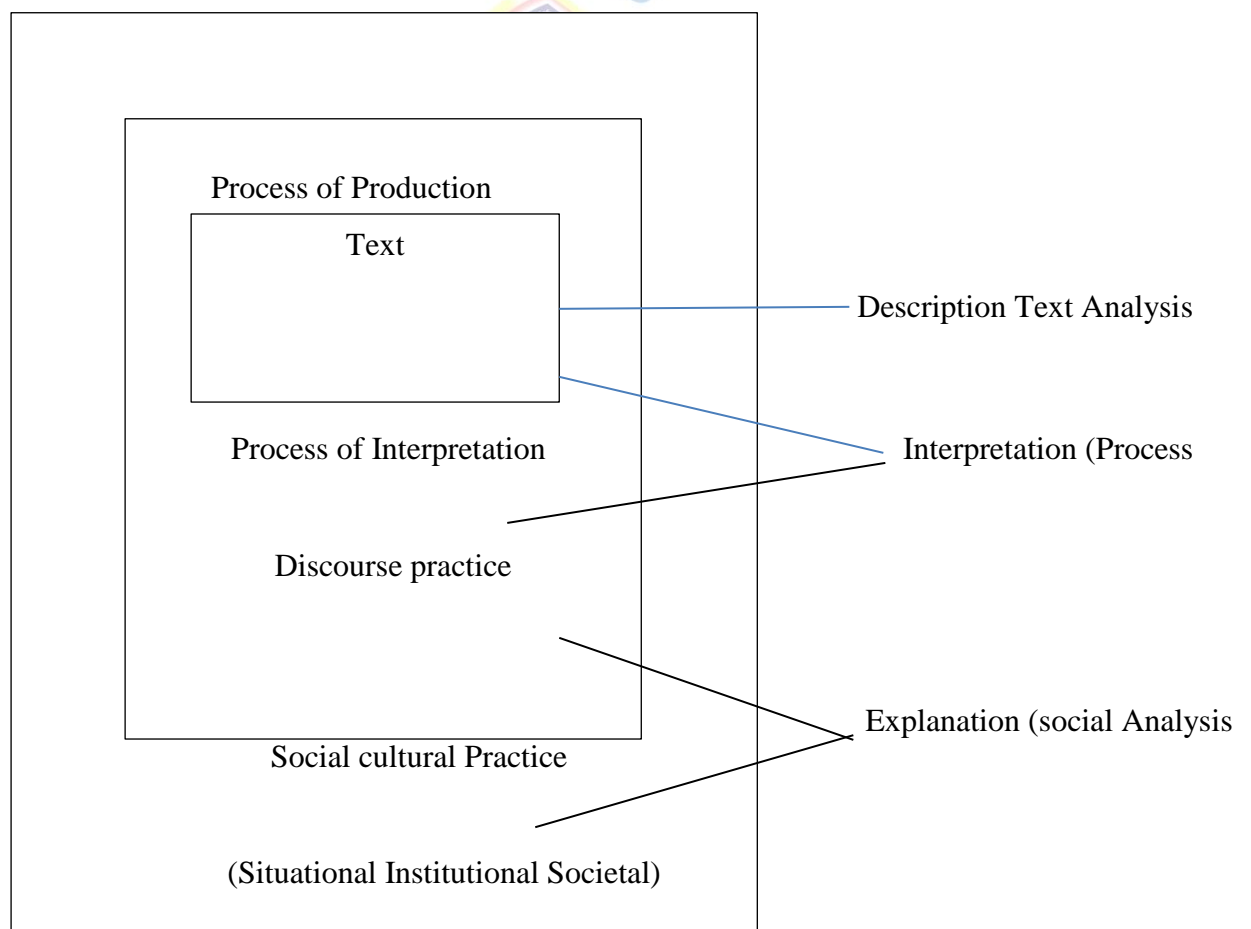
Process of Production

Text

Description Text Analysis

Process of Interpretation

Interpretation (Process

Discourse practice

Explanation (social Analysis

Social cultural Practice

(Situational Institutional Societal)